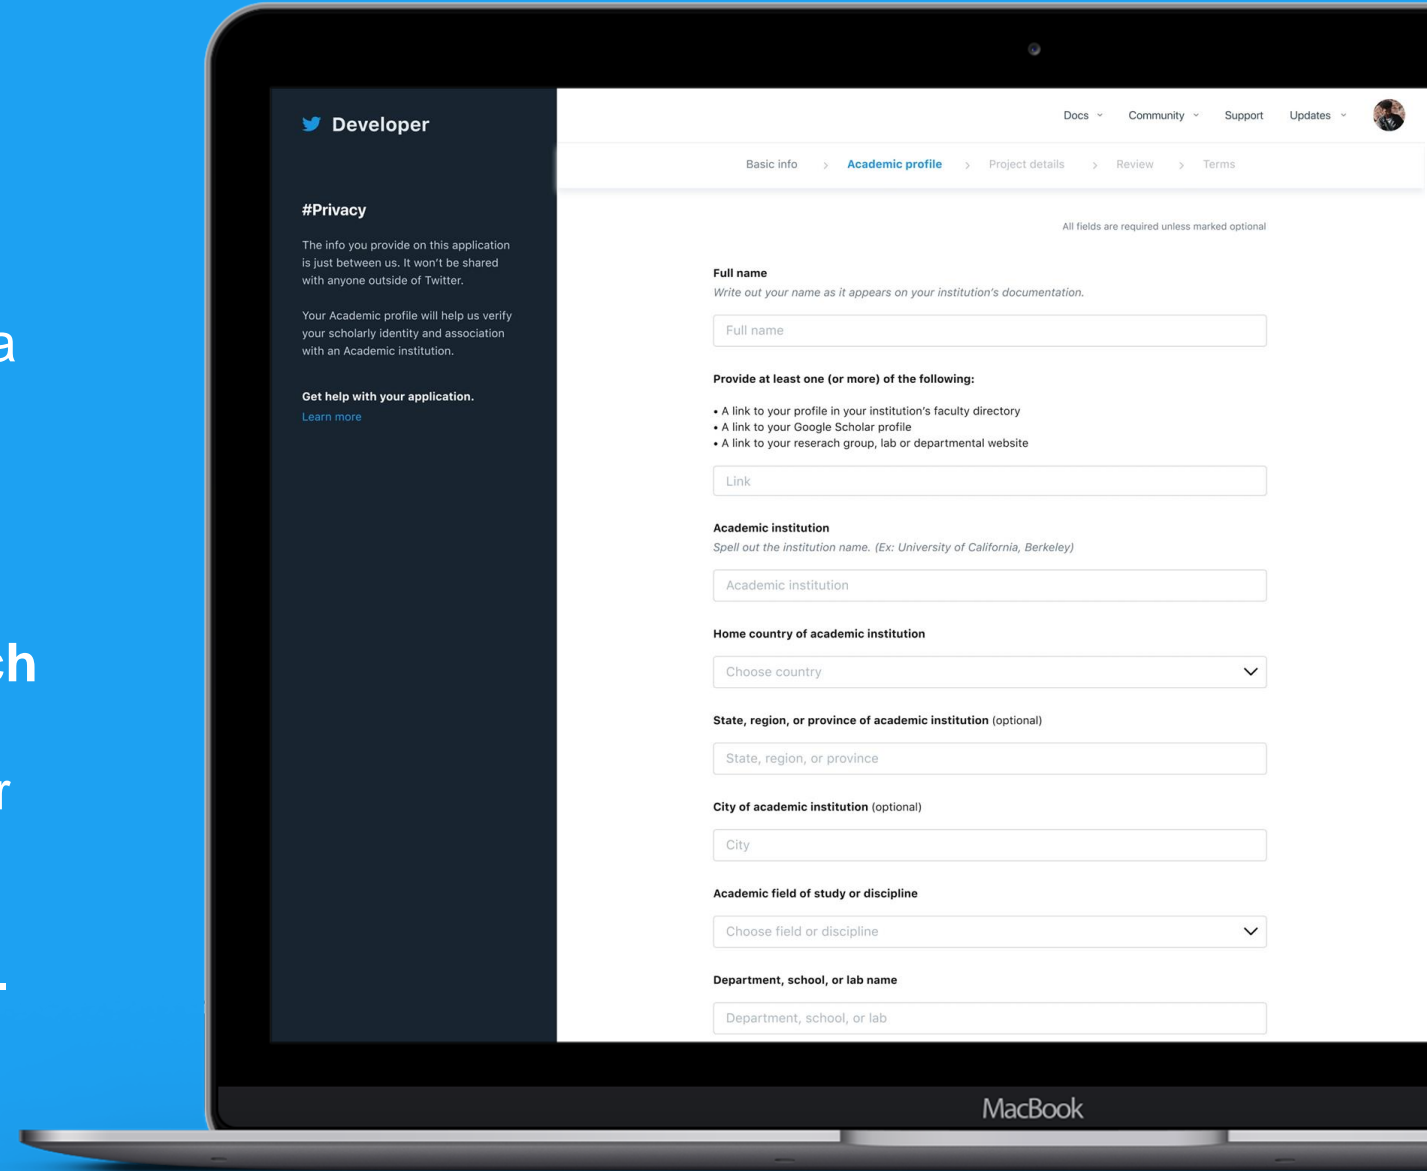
a

ch

r

.

Developer

#Privacy

The info you provide on this application is just between us. It won't be shared with anyone outside of Twitter.

Your Academic profile will help us verify your scholarly identity and association with an Academic institution.

Get help with your application.
Learn more

Docs Community Support Updates

Basic info › Academic profile › Project details › Review › Terms

All fields are required unless marked optional

Full name
Write out your name as it appears on your institution's documentation.

Full name

Provide at least one (or more) of the following:

• A link to your profile in your institution's faculty directory
• A link to your Google Scholar profile
• A link to your reserach group, lab or departmental website

Link

Academic institution
Spell out the institution name. (Ex: University of California, Berkeley)

Academic institution

Home country of academic institution

Choose country

State, region, or province of academic institution (optional)

State, region, or province

City of academic institution (optional)

City

Academic field of study or discipline

Choose field or discipline

Department, school, or lab name

Department, school, or lab

MacBook